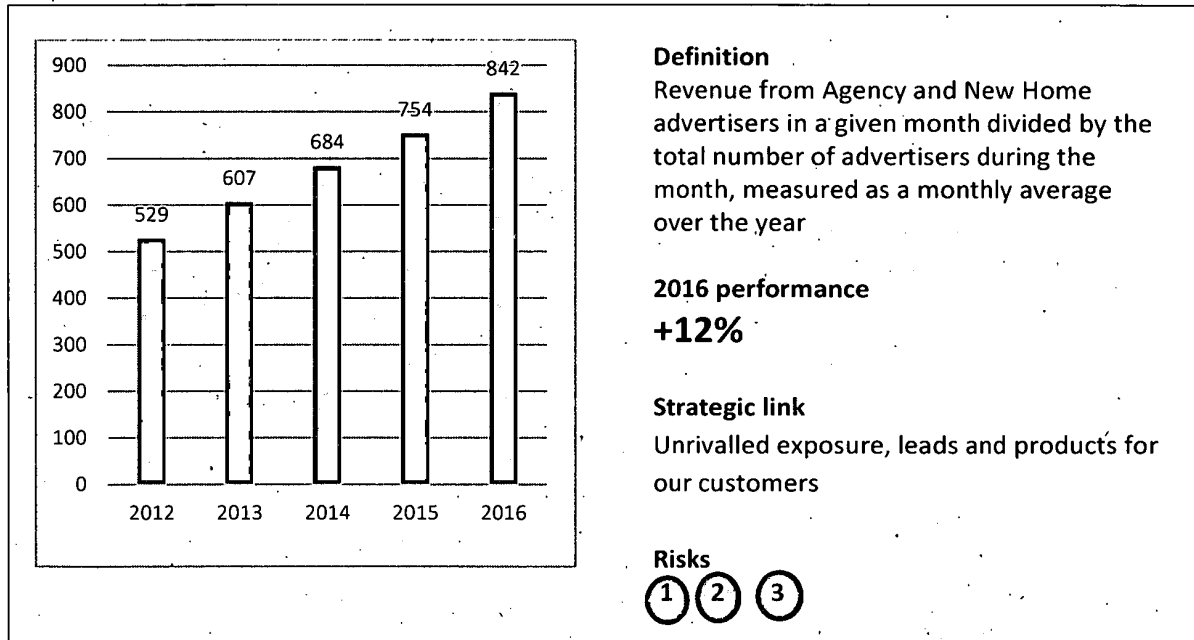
900
800
700
600
500
400
300
200
100
0

529
607
684
754
842

2012 2013 2014 2015 2016

**Definition**
Revenue from Agency and New Home advertisers in a given month divided by the total number of advertisers during the month, measured as a monthly average over the year

**2016 performance**
**+12%**

**Strategic link**
Unrivalled exposure, leads and products for our customers

**Risks**
1 2 3